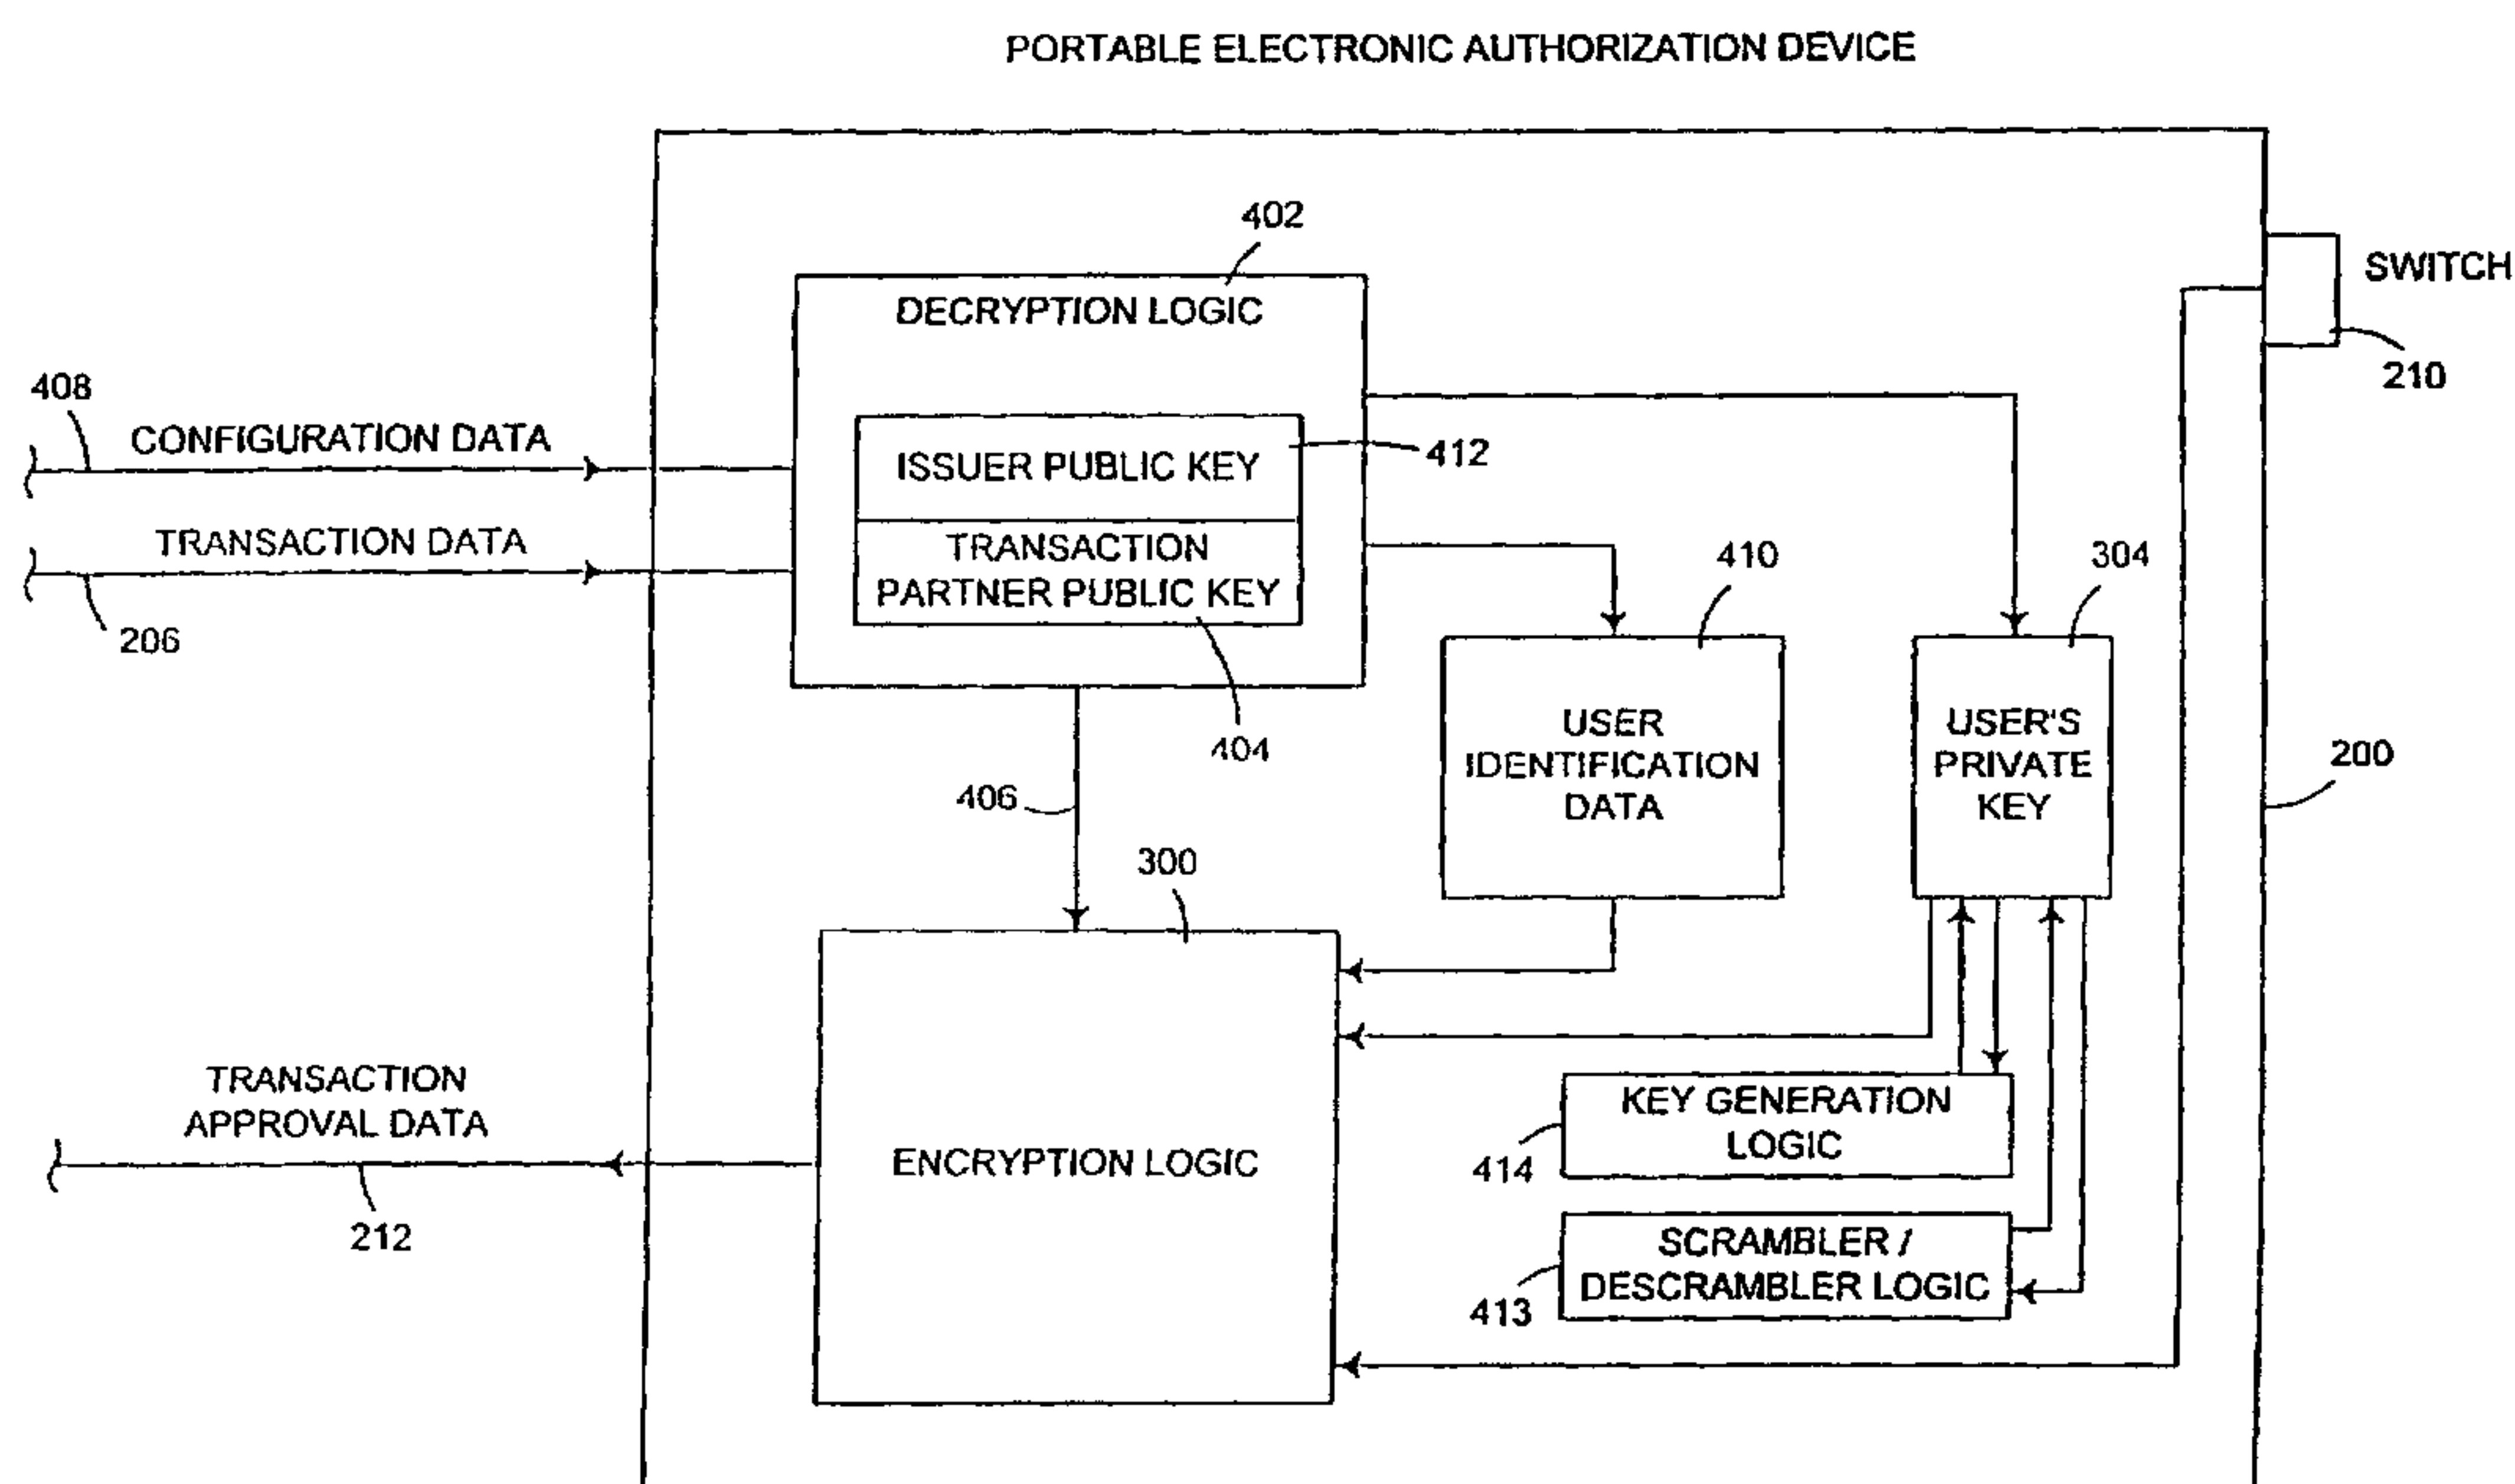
PORTABLE ELECTRONIC AUTHORIZATION DEVICE

402

DECRYPTION LOGIC

SWITCH

210

408

CONFIGURATION DATA

ISSUER PUBLIC KEY

412

TRANSACTION DATA

TRANSACTION PARTNER PUBLIC KEY

410

304

206

USER IDENTIFICATION DATA

USER'S PRIVATE KEY

404

200

406

300

TRANSACTION APPROVAL DATA

KEY GENERATION LOGIC

414

ENCRYPTION LOGIC

212

SCRAMBLER / DESCRAMBLER LOGIC

413